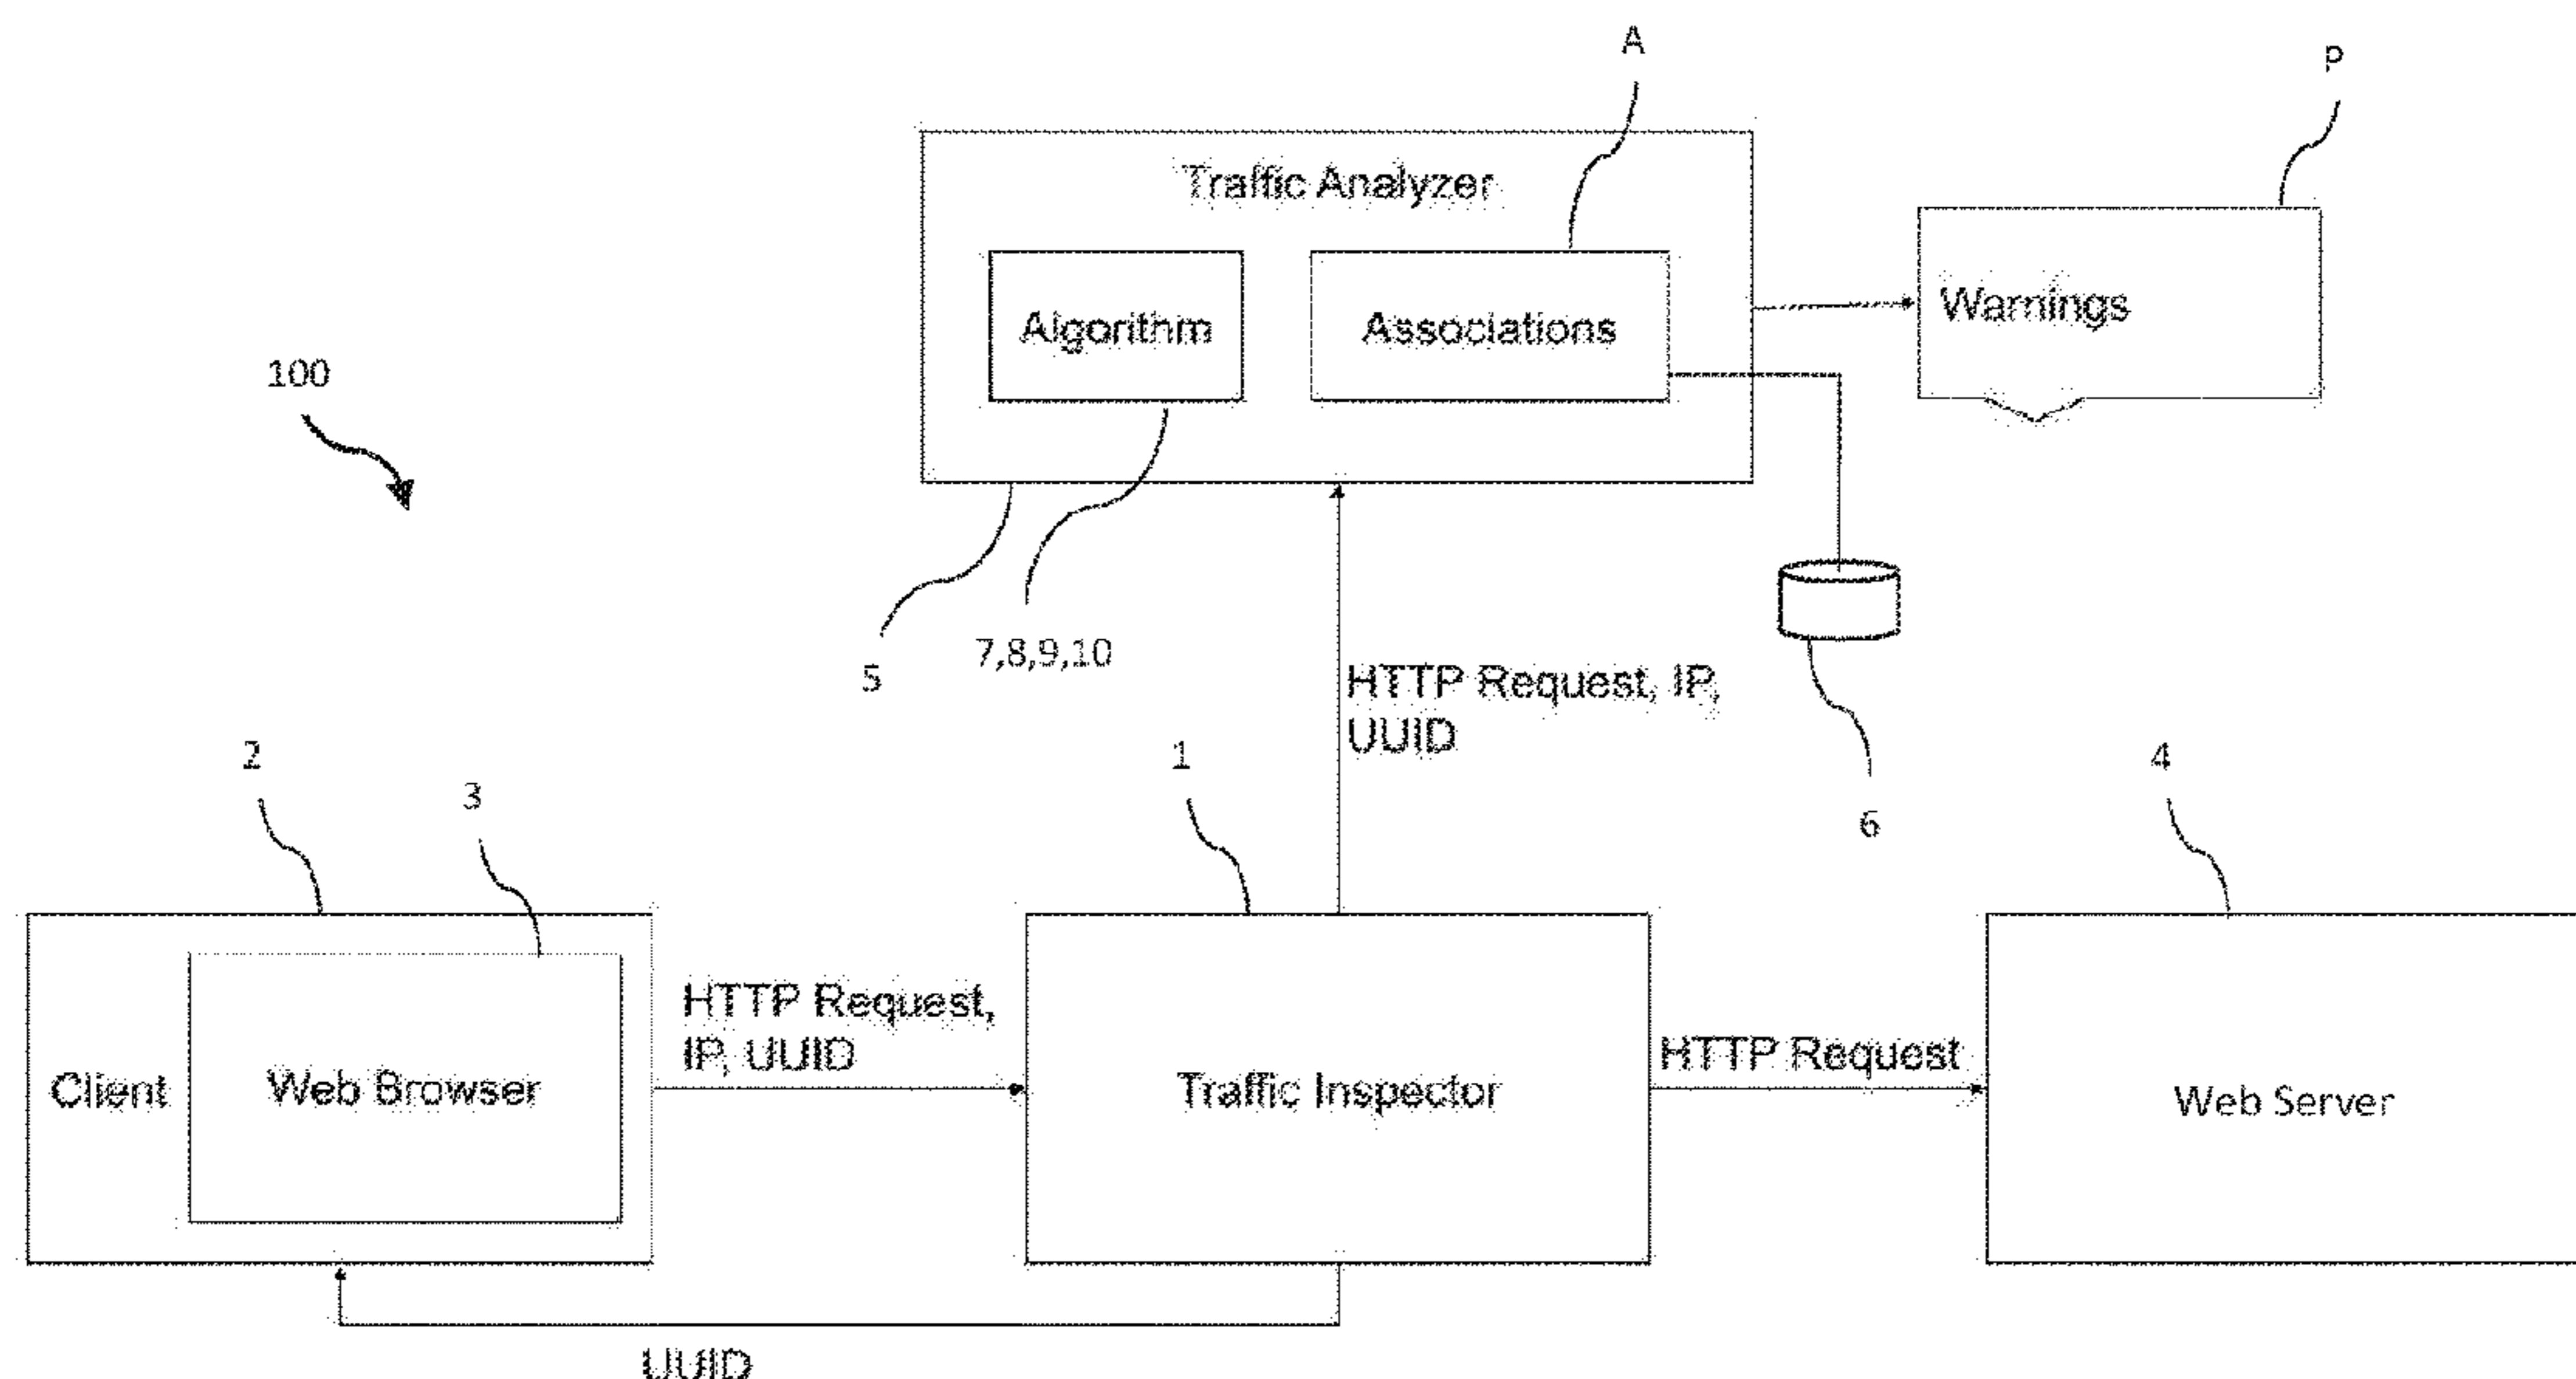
A

P

Traffic Analyzer

Algorithm

Associations

Warnings

100

5

7,8,9,10

HTTP Request, IP, UUID

6

2

3

1

4

Client

Web Browser

HTTP Request, IP, UUID

Traffic Inspector

HTTP Request

Web Server

UUID